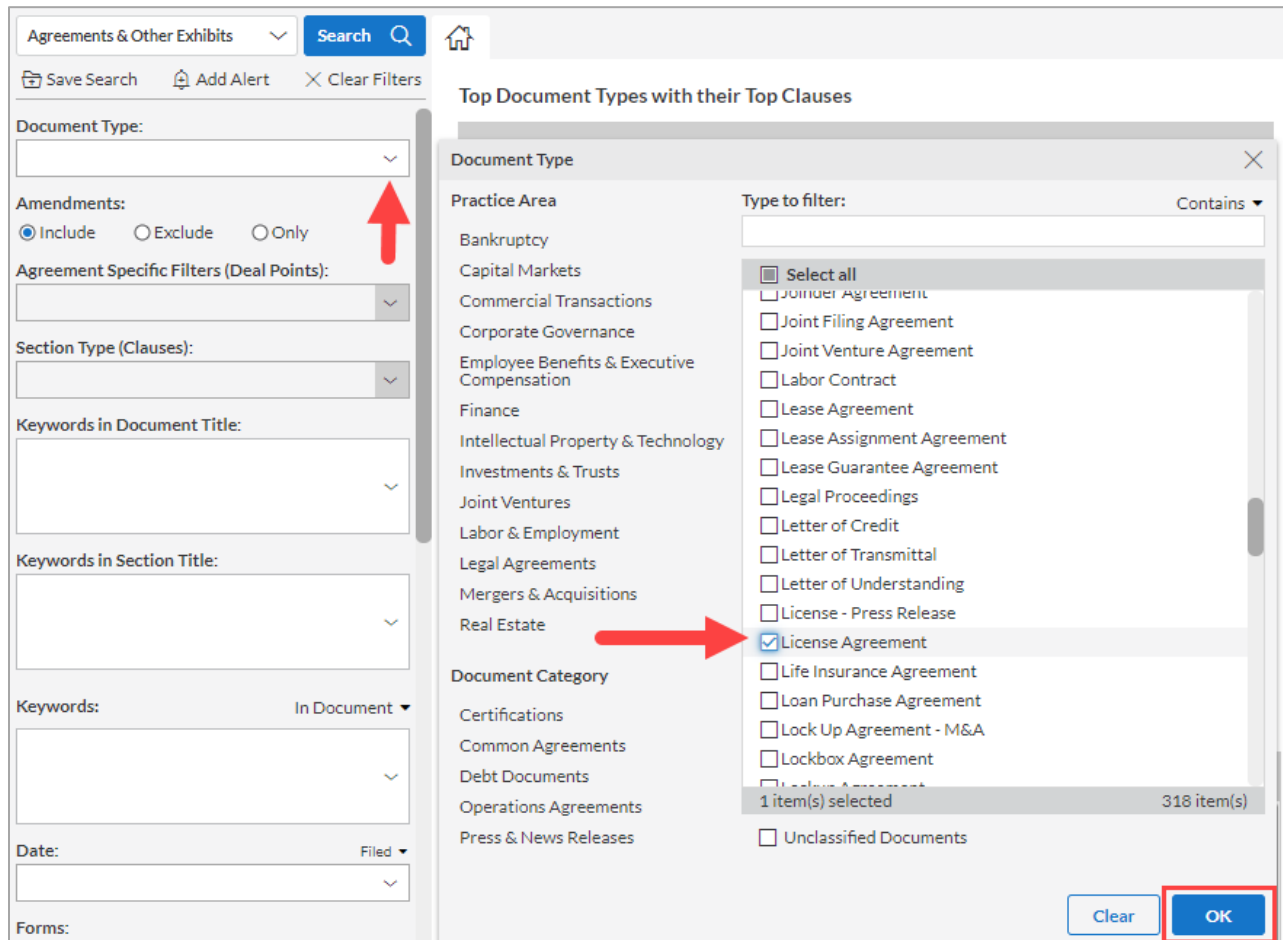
Agreements & Other Exhibits
Search

Save Search
Add Alert
Clear Filters

Document Type:

Amendments:
Include
Exclude
Only

Agreement Specific Filters (Deal Points):

Section Type (Clauses):

Keywords in Document Title:

Keywords in Section Title:

Keywords:
In Document

Date:
Filed

Forms:

Top Document Types with their Top Clauses

Document Type

Practice Area
Bankruptcy
Capital Markets
Commercial Transactions
Corporate Governance
Employee Benefits & Executive Compensation
Finance
Intellectual Property & Technology
Investments & Trusts
Joint Ventures
Labor & Employment
Legal Agreements
Mergers & Acquisitions
Real Estate

Document Category
Certifications
Common Agreements
Debt Documents
Operations Agreements
Press & News Releases

Type to filter:
Contains

Select all
Joinder Agreement
Joint Filing Agreement
Joint Venture Agreement
Labor Contract
Lease Agreement
Lease Assignment Agreement
Lease Guarantee Agreement
Legal Proceedings
Letter of Credit
Letter of Transmittal
Letter of Understanding
License - Press Release
License Agreement
Life Insurance Agreement
Loan Purchase Agreement
Lock Up Agreement - M&A
Lockbox Agreement
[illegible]
1 item(s) selected
318 item(s)

Unclassified Documents

Clear
OK